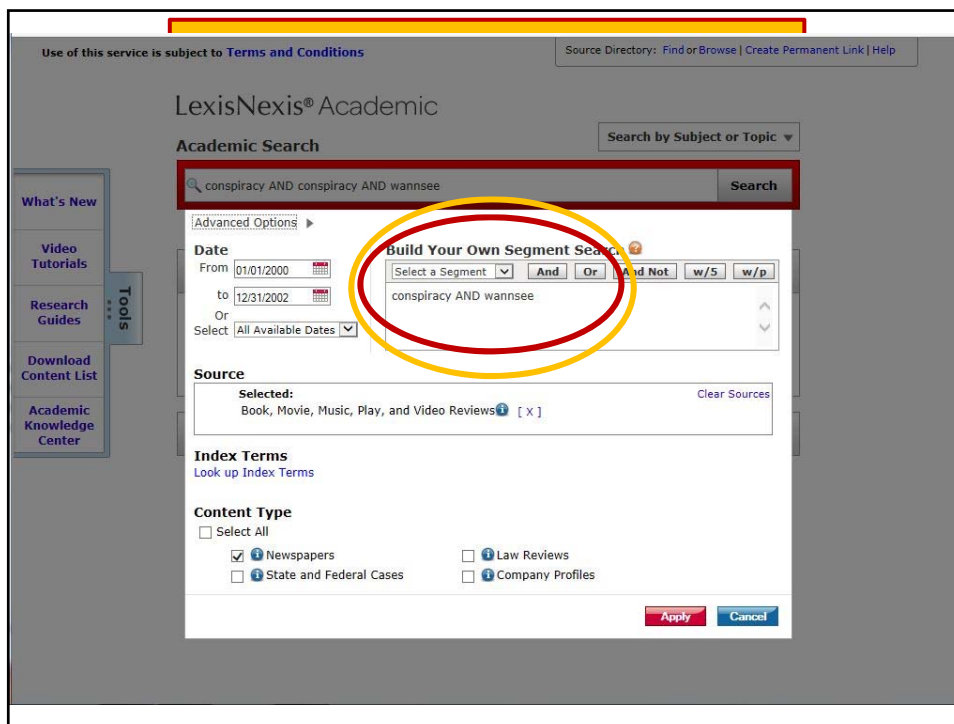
Use of this service is subject to Terms and Conditions

Source Directory: Find or Browse | Create Permanent Link | Help

LexisNexis® Academic

Academic Search

Search by Subject or Topic

conspiracy AND conspiracy AND wannsee

Search

What's New

Video Tutorials

Research Guides

Download Content List

Academic Knowledge Center

Tools

Advanced Options

Date

From 01/01/2000

to 12/31/2002

Or

Select All Available Dates

Build Your Own Segment Search

Select a Segment

And

Or

And Not

w/5

w/p

conspiracy AND wannsee

Source

Selected:

Book, Movie, Music, Play, and Video Reviews [ X ]

Clear Sources

Index Terms

Look up Index Terms

Content Type

Select All

Newspapers

Law Reviews

State and Federal Cases

Company Profiles

Apply

Cancel